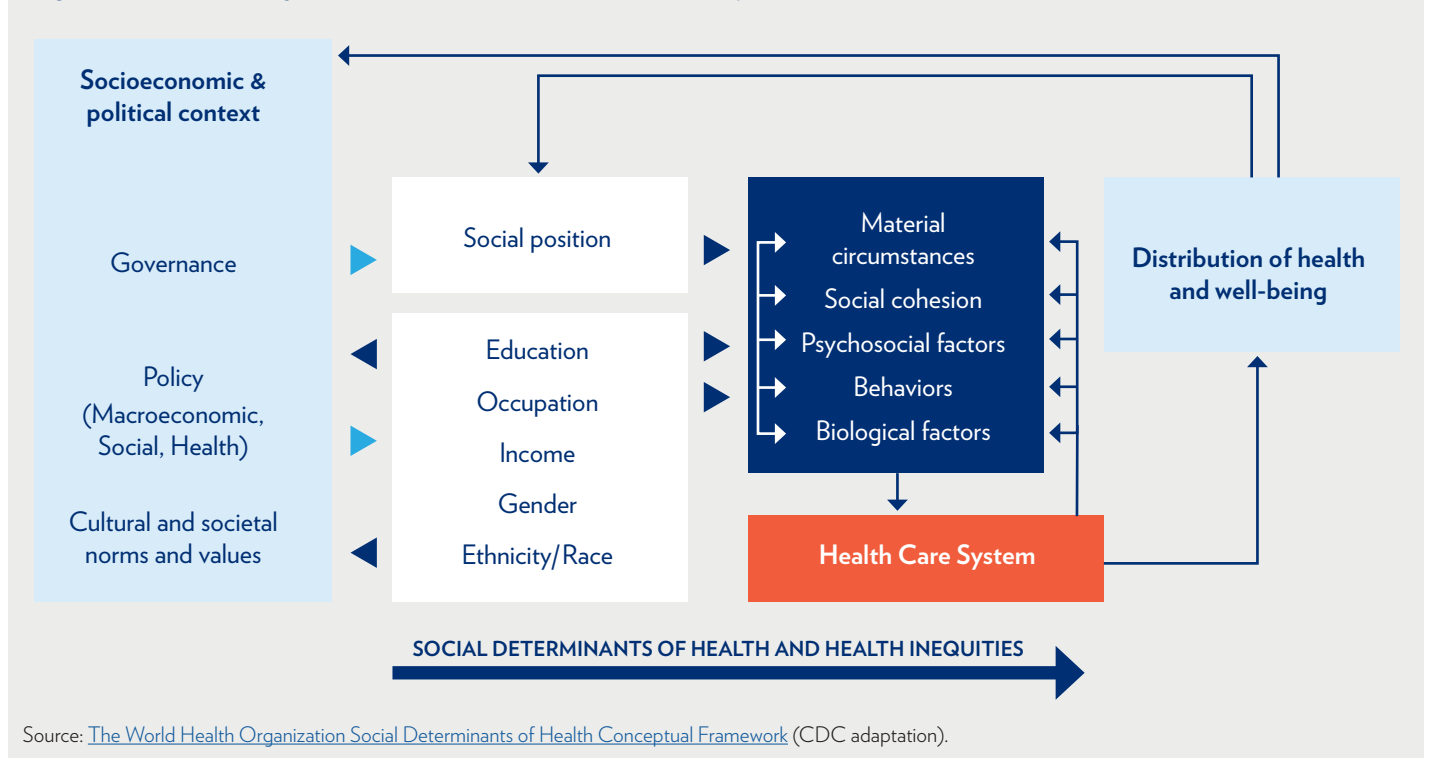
Socioeconomic & political context

Governance

Policy (Macroeconomic, Social, Health)

Cultural and societal norms and values

Social position

Education

Occupation

Income

Gender

Ethnicity/Race

Material circumstances

Social cohesion

Psychosocial factors

Behaviors

Biological factors

Health Care System

Distribution of health and well-being

SOCIAL DETERMINANTS OF HEALTH AND HEALTH INEQUITIES

Source: The World Health Organization Social Determinants of Health Conceptual Framework (CDC adaptation).